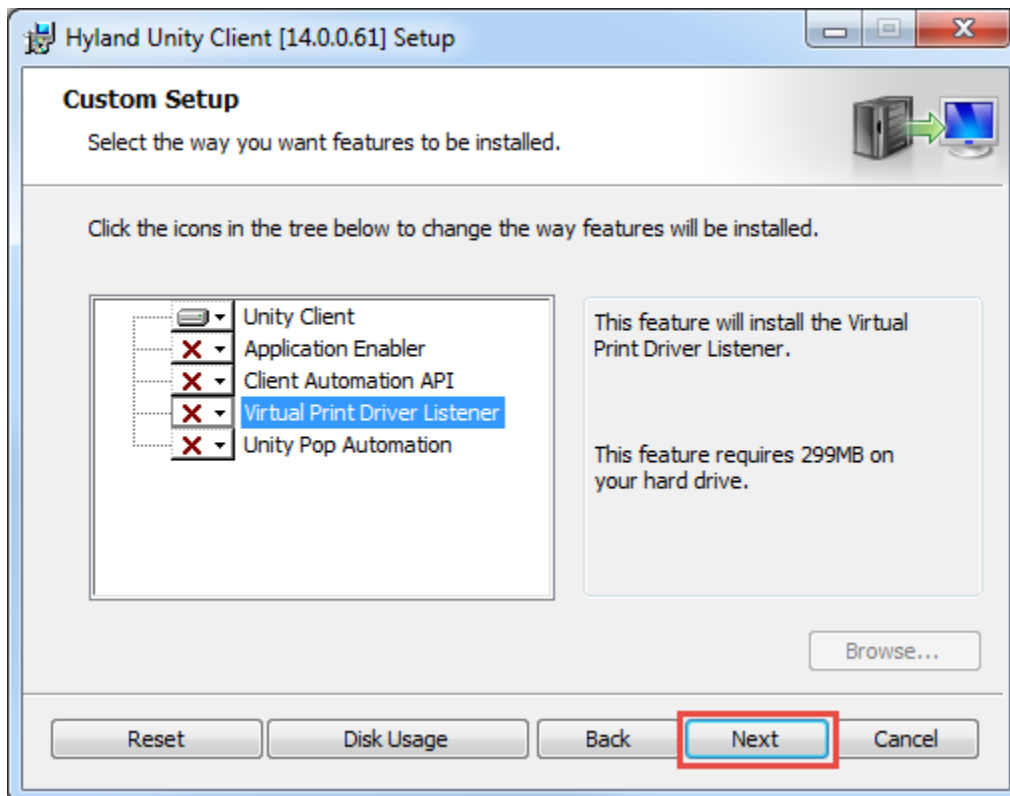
Hyland Unity Client [14.0.0.61] Setup

Custom Setup
Select the way you want features to be installed.

Click the icons in the tree below to change the way features will be installed.

Unity Client
Application Enabler
Client Automation API
Virtual Print Driver Listener
Unity Pop Automation

This feature will install the Virtual Print Driver Listener.

This feature requires 299MB on your hard drive.

Browse...

Reset
Disk Usage
Back
Next
Cancel